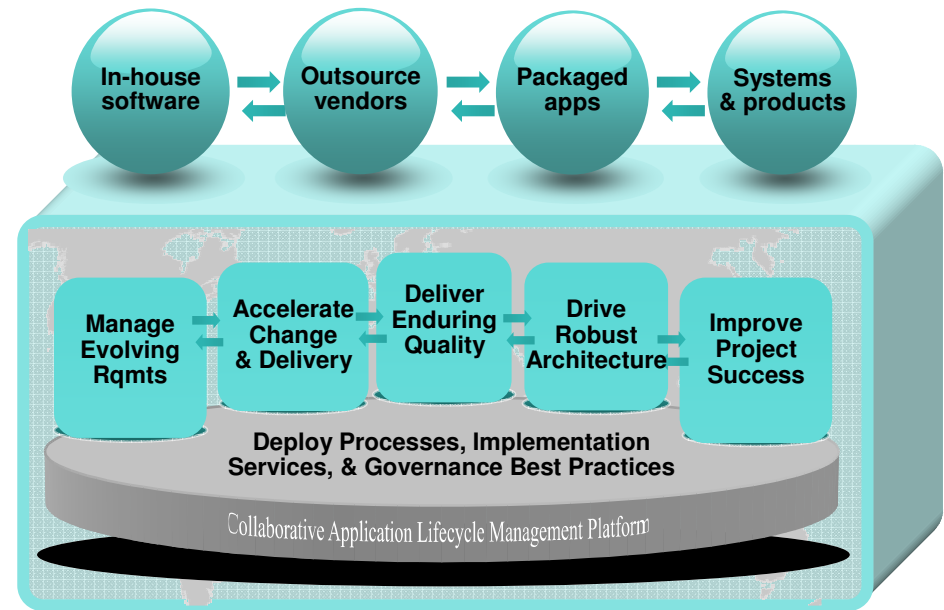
In-house software

Outsource vendors

Packaged apps

Systems & products

Manage Evolving Rqmts

Accelerate Change & Delivery

Deliver Enduring Quality

Drive Robust Architecture

Improve Project Success

Deploy Processes, Implementation Services, & Governance Best Practices

Collaborative Application Lifecycle Management Platform